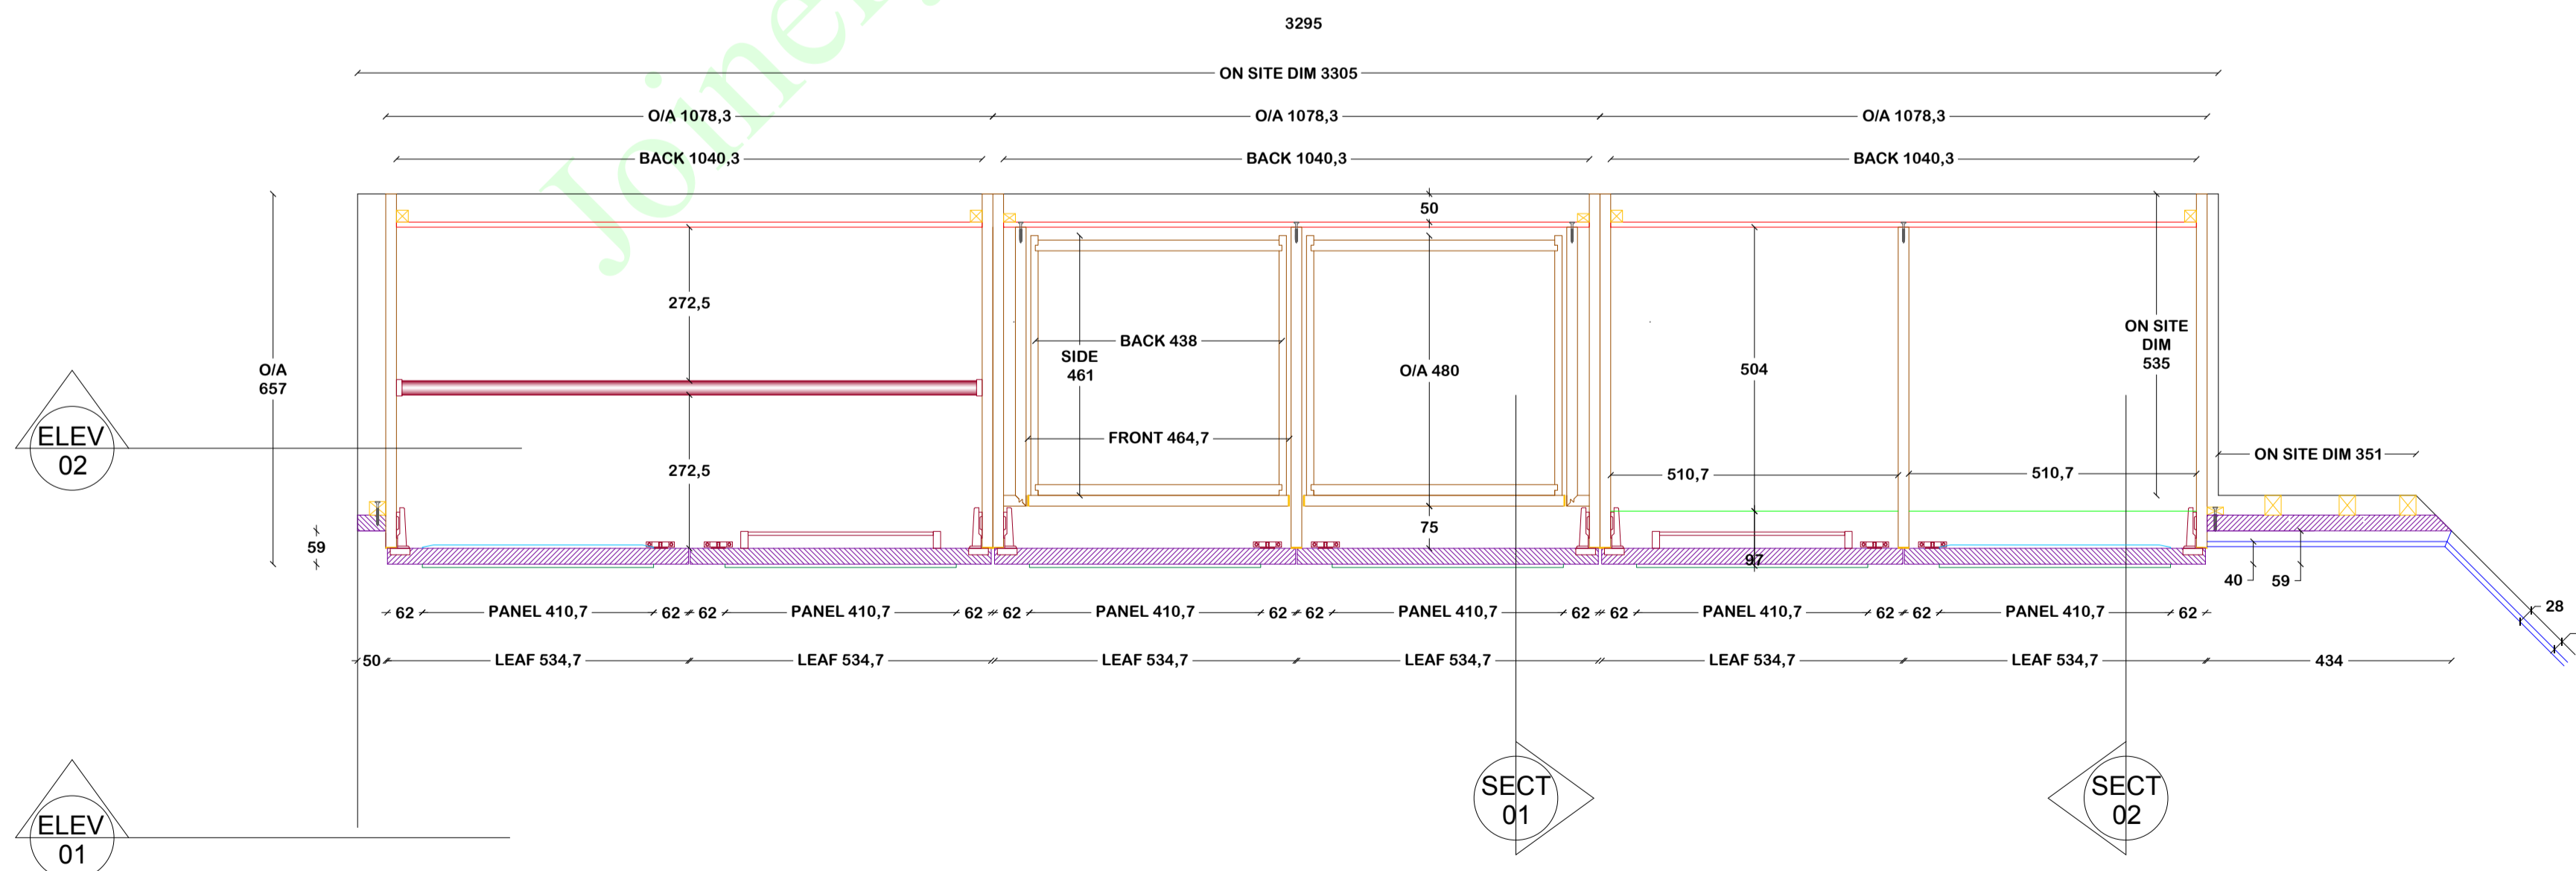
3295

ON SITE DIM 3305

O/A 1078,3
O/A 1078,3
O/A 1078,3

BACK 1040,3
BACK 1040,3
BACK 1040,3

50

272,5

BACK 438

SIDE 461

O/A 480

504

ON SITE DIM 535

O/A 657

ELEV 02

FRONT 464,7

272,5

510,7
510,7

ON SITE DIM 351

75

59

97

40
59

28

62 PANEL 410,7 62 62 PANEL 410,7 62 62 PANEL 410,7 62 62 PANEL 410,7 62 62 PANEL 410,7 62 62 PANEL 410,7 62

50 LEAF 534,7 LEAF 534,7 LEAF 534,7 LEAF 534,7 LEAF 534,7 LEAF 534,7 434

SECT 01

SECT 02

ELEV 01

Joine